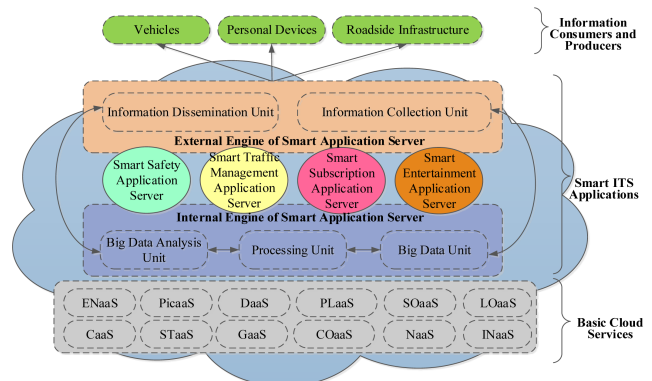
Vehicles

Personal Devices

Roadside Infrastructure

Information Consumers and Producers

Information Dissemination Unit

Information Collection Unit

External Engine of Smart Application Server

Smart Safety Application Server

Smart Traffic Management Application Server

Smart Subscription Application Server

Smart Entertainment Application Server

Smart ITS Applications

Internal Engine of Smart Application Server

Big Data Analysis Unit

Processing Unit

Big Data Unit

ENaaS

PicaaS

DaaS

PLaaS

SOaaS

LOaaS

CaaS

STaaS

GaaS

COaaS

NaaS

INaaS

Basic Cloud Services